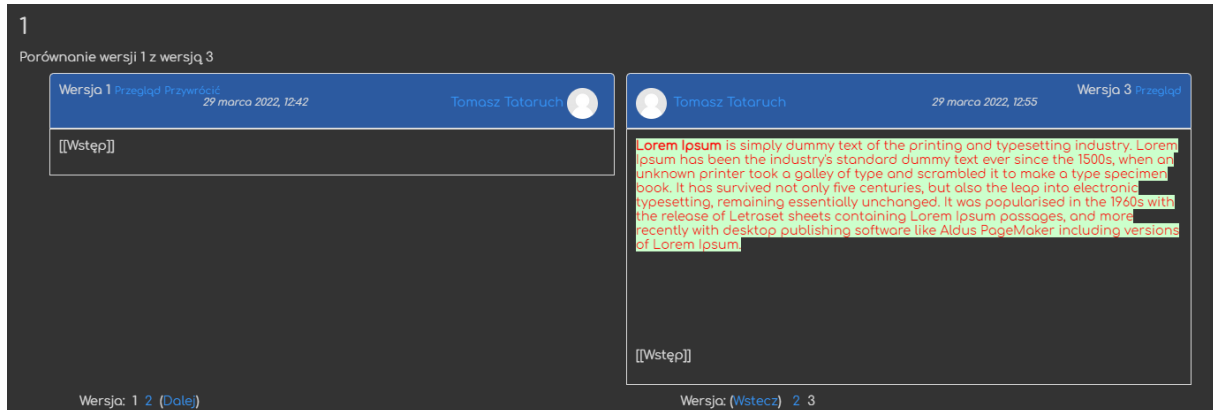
1

Porównanie wersji 1 z wersją 3

Wersja 1 Przegląd Przywrócić
29 marca 2022, 12:42
Tomasz Tataruch

[[Wstęp]]

Tomasz Tataruch
29 marca 2022, 12:55
Wersja 3 Przegląd

**Lorem Ipsum** is simply dummy text of the printing and typesetting industry. Lorem Ipsum has been the industry's standard dummy text ever since the 1500s, when an unknown printer took a galley of type and scrambled it to make a type specimen book. It has survived not only five centuries, but also the leap into electronic typesetting, remaining essentially unchanged. It was popularised in the 1960s with the release of Letraset sheets containing Lorem Ipsum passages, and more recently with desktop publishing software like Aldus PageMaker including versions of Lorem Ipsum.

[[Wstęp]]

Wersja: 1 2 (Dalej)

Wersja: (Wstecz) 2 3